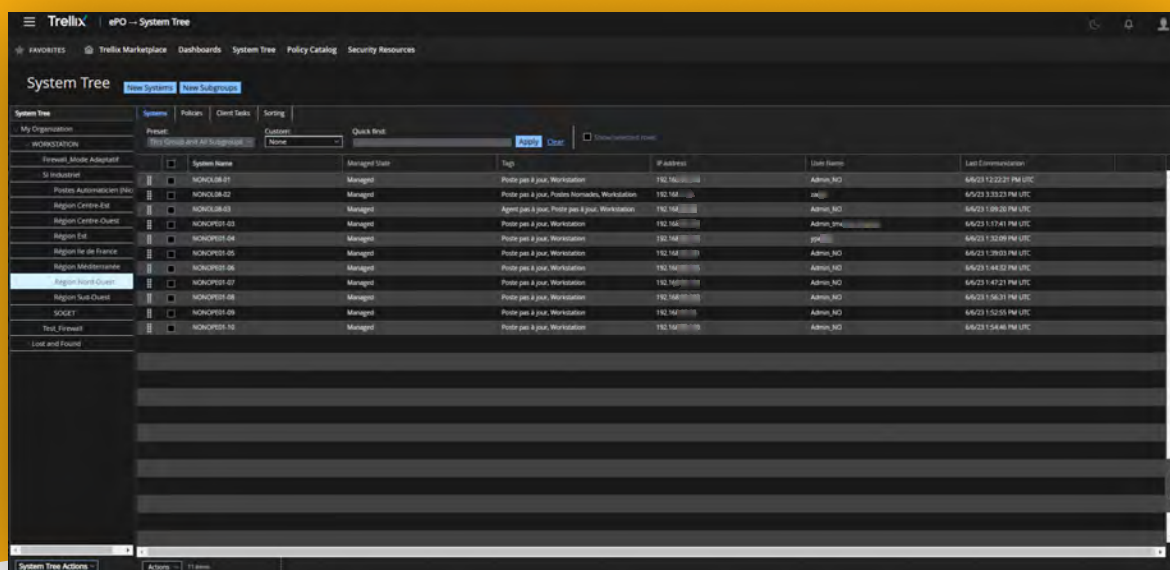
Trellix | ePO → System Tree

FAVORITES Trellix Marketplace Dashboards System Tree Policy Catalog Security Resources

System Tree New Systems New Subgroups

System Tree
My Organization
WORKSTATION
Firewall_Mode Adaptatif
SI Industriel
Postes Automaticien (Nic
Région Centre-Est
Région Centre-Ouest
Région Est
Région Ile de France
Région Méditerranée
Région Nord-Ouest
Région Sud-Ouest
SOGET
Test_Firewall
Lost and Found

System Tree Actions

Systems Policies Client Tasks Sorting

Preset: This Group and All Subgroups Custom: None Quick find: Apply Clear Show selected rows

| | System Name | Managed State | Tags | IP address | User Name | Last Communication |
|---|---|---|---|---|---|---|
| | NONOL08-01 | Managed | Poste pas à jour, Workstation | 192.16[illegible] | Admin_NO | 6/6/23 12:22:21 PM UTC |
| | NONOL08-02 | Managed | Poste pas à jour, Postes Nomades, Workstation | 192.16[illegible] | zw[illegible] | 6/5/23 3:33:23 PM UTC |
| | NONOL08-03 | Managed | Agent pas à jour, Poste pas à jour, Workstation | 192.16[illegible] | Admin_NO | 6/6/23 1:09:20 PM UTC |
| | NONOPE01-03 | Managed | Poste pas à jour, Workstation | 192.16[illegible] | Admin_tm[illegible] | 6/6/23 1:17:41 PM UTC |
| | NONOPE01-04 | Managed | Poste pas à jour, Workstation | 192.16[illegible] | yo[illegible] | 6/6/23 1:32:09 PM UTC |
| | NONOPE01-05 | Managed | Poste pas à jour, Workstation | 192.16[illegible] | Admin_NO | 6/6/23 1:39:03 PM UTC |
| | NONOPE01-06 | Managed | Poste pas à jour, Workstation | 192.16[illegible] | Admin_NO | 6/6/23 1:44:32 PM UTC |
| | NONOPE01-07 | Managed | Poste pas à jour, Workstation | 192.16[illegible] | Admin_NO | 6/6/23 1:47:21 PM UTC |
| | NONOPE01-08 | Managed | Poste pas à jour, Workstation | 192.16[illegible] | Admin_NO | 6/6/23 1:56:31 PM UTC |
| | NONOPE01-09 | Managed | Poste pas à jour, Workstation | 192.16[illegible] | Admin_NO | 6/6/23 1:52:55 PM UTC |
| | NONOPE01-10 | Managed | Poste pas à jour, Workstation | 192.16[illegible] | Admin_NO | 6/6/23 1:54:46 PM UTC |

Actions 11 items